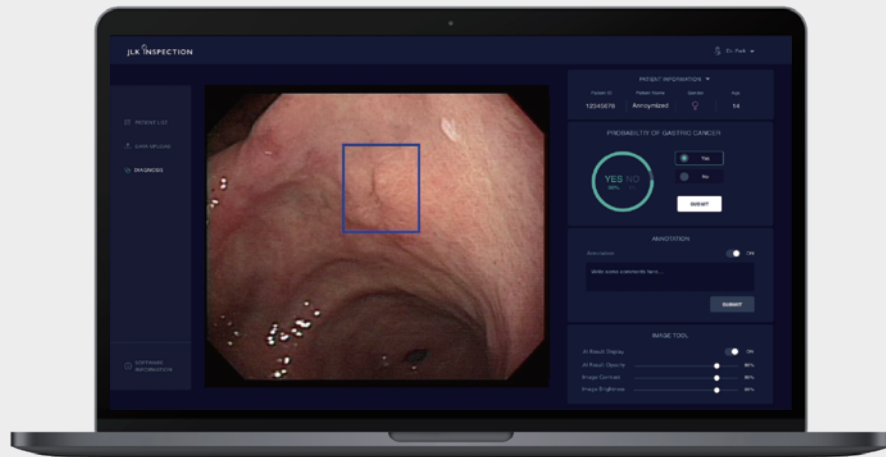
JLK INSPECTION

Dr. Park

PATIENT LIST
DATA UPLOAD
DIAGNOSIS

SOFTWARE INFORMATION

PATIENT INFORMATION

| Patient ID | Patient Name | Gender | Age |
|---|---|---|---|
| 12345678 | Annoymized | ♀ | 54 |

PROBABILITY OF GASTRIC CANCER

YES NO
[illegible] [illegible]

Yes
No

SUBMIT

ANNOTATION

Annotation
ON

Write some comments here ...

SUBMIT

IMAGE TOOL

AI Result Display ON
AI Result Opacity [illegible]
Image Contrast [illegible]
Image Brightness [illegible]